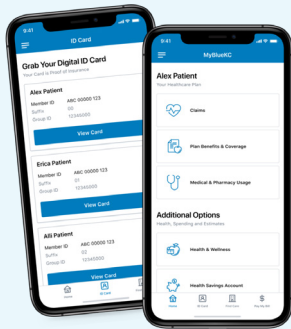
9:41

ID Card

Grab Your Digital ID Card
Your Card is Proof of Insurance

Alex Patient
Member ID ABC 00000 123
Suffix 00
Group ID 12345000
View Card

Erica Patient
Member ID ABC 00000 123
Suffix 01
Group ID 12345000
View Card

Alli Patient
Member ID ABC 00000 123
Suffix 02
Group ID 12345000
View Card

Home
ID Card

9:41

MyBlueKC

Alex Patient
Your Healthcare Plan

Claims

Plan Benefits & Coverage

Medical & Pharmacy Usage

Additional Options
Health, Spending and Estimates

Health & Wellness

Health Savings Account

Home
ID Card
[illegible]
Pay My Bill